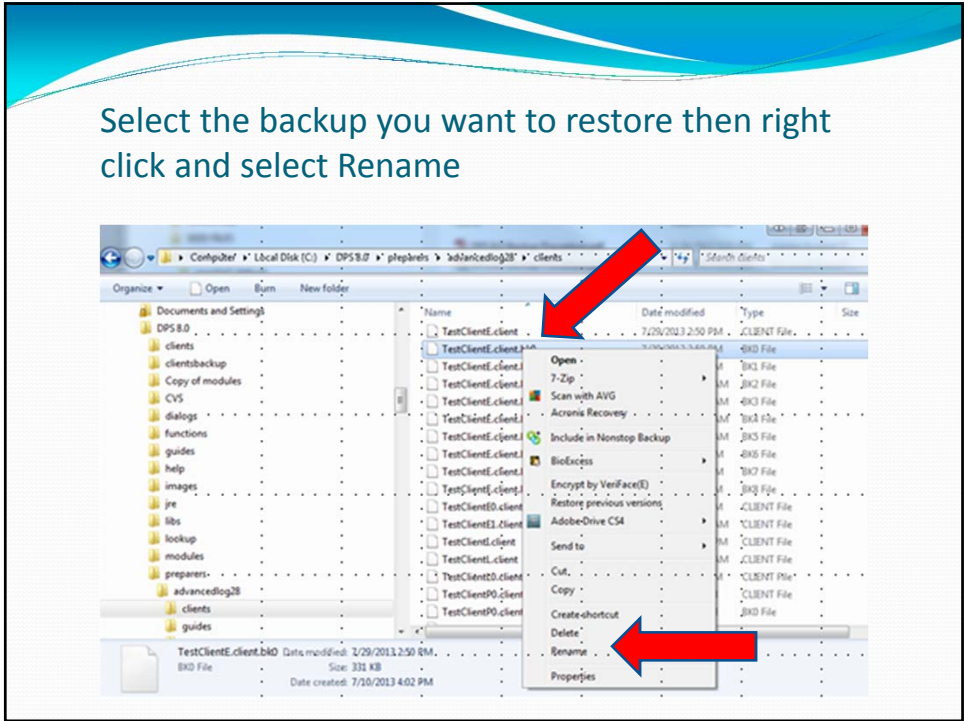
Select the backup you want to restore then right click and select Rename

Computer ▸ Local Disk (C:) ▸ DPS 8.0 ▸ preparers ▸ advancedlog28 ▸ clients

Search clients

Organize ▾ Open Burn New folder

Documents and Settings
DPS 8.0
clients
clientsbackup
Copy of modules
CVS
dialogs
functions
guides
help
images
jre
libs
lookup
modules
preparers
advancedlog28
clients
guides

| Name | Date modified | Type | Size |
|---|---|---|---|
| TestClientE.client | 7/29/2013 2:50 PM | CLIENT File | |
| TestClientE.client.bk0 | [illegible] | BK0 File | |
| TestClientE.client.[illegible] | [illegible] | BK1 File | |
| TestClientE.client.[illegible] | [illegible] | BK2 File | |
| TestClientE.client.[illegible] | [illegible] | BK3 File | |
| TestClientE.client.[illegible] | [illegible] | BK4 File | |
| TestClientE.client.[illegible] | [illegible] | BK5 File | |
| TestClientE.client.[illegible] | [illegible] | BK6 File | |
| TestClientE.client.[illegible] | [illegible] | BK7 File | |
| TestClientE.client.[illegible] | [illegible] | BK8 File | |
| TestClientE0.client | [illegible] | CLIENT File | |
| TestClientE1.client | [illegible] | CLIENT File | |
| TestClientI.client | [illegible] | CLIENT File | |
| TestClientL.client | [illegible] | CLIENT File | |
| TestClientO.client | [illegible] | CLIENT File | |
| TestClientP0.client | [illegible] | CLIENT File | |
| TestClientP0.client | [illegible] | BK0 File | |

Open
7-Zip
Scan with AVG
Acronis Recovery
Include in Nonstop Backup
BioExcess
Encrypt by VeriFace(E)
Restore previous versions
Adobe Drive CS4
Send to
Cut
Copy
Create shortcut
Delete
Rename
Properties

TestClientE.client.bk0 Date modified: 7/29/2013 2:50 PM
BK0 File Size: 331 KB
Date created: 7/10/2013 4:02 PM